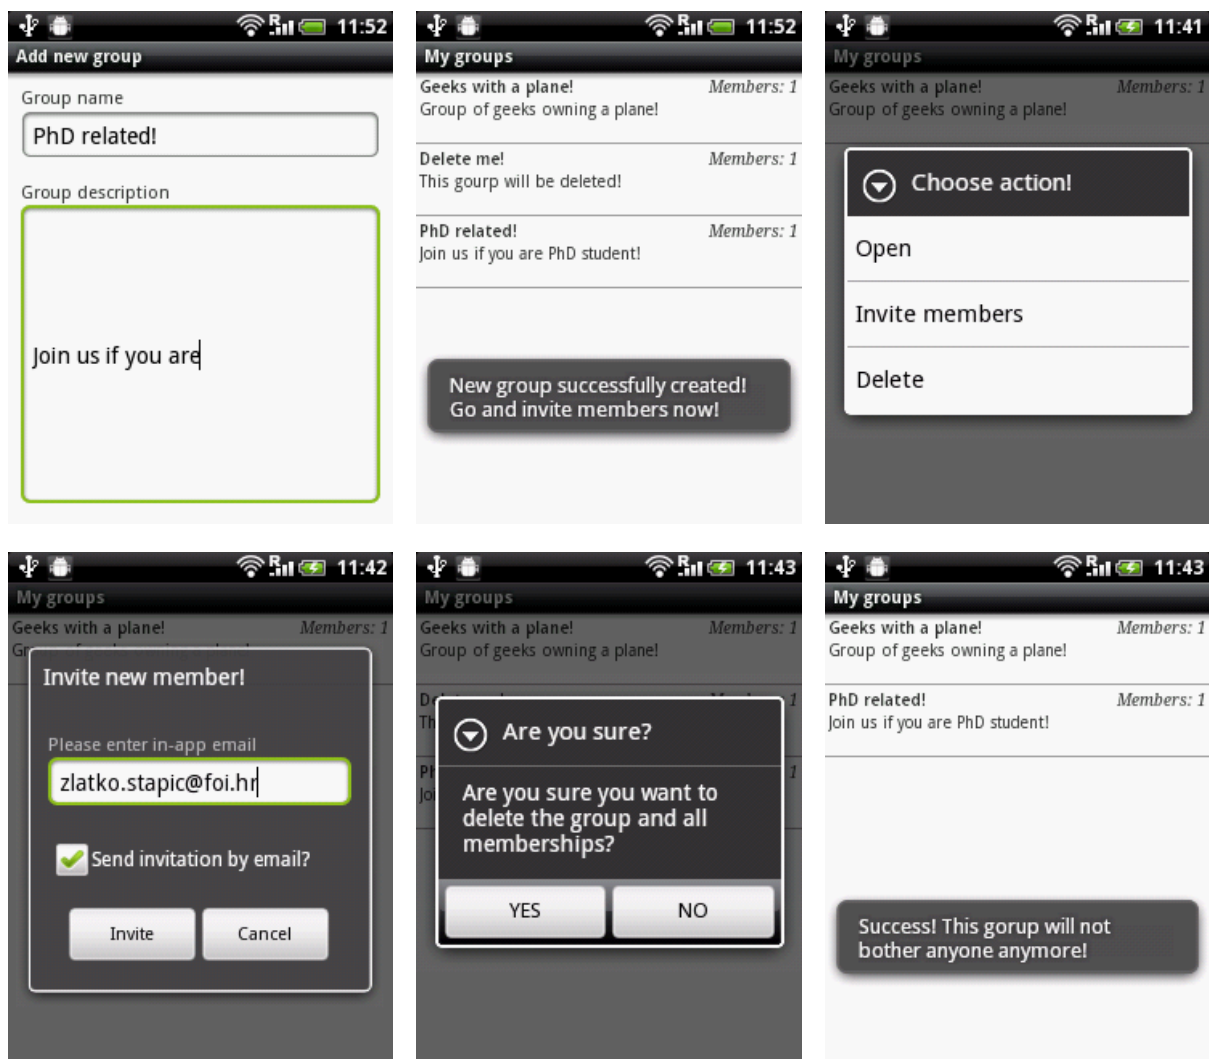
11:52
Add new group
Group name
PhD related!
Group description
Join us if you are

11:52
My groups
Geeks with a plane! Members: 1
Group of geeks owning a plane!
Delete me! Members: 1
This gourp will be deleted!
PhD related! Members: 1
Join us if you are PhD student!
New group successfully created! Go and invite members now!

11:41
My groups
Geeks with a plane! Members: 1
Group of geeks owning a plane!
Choose action!
Open
Invite members
Delete

11:42
My groups
Geeks with a plane! Members: 1
Gr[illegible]
Invite new member!
Please enter in-app email
zlatko.stapic@foi.hr
Send invitation by email?
Invite
Cancel

11:43
My groups
Geeks with a plane! Members: 1
Group of geeks owning a plane!
D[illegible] 1
Th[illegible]
Pl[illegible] 1
Jo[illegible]
Are you sure?
Are you sure you want to delete the group and all memberships?
YES
NO

11:43
My groups
Geeks with a plane! Members: 1
Group of geeks owning a plane!
PhD related! Members: 1
Join us if you are PhD student!
Success! This gorup will not bother anyone anymore!